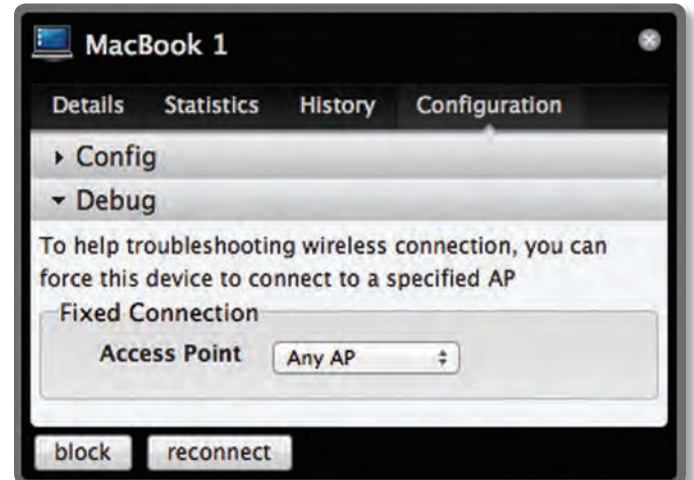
MacBook 1

Details Statistics History Configuration

▸ Config

▾ Debug

To help troubleshooting wireless connection, you can force this device to connect to a specified AP

Fixed Connection

Access Point Any AP

block reconnect